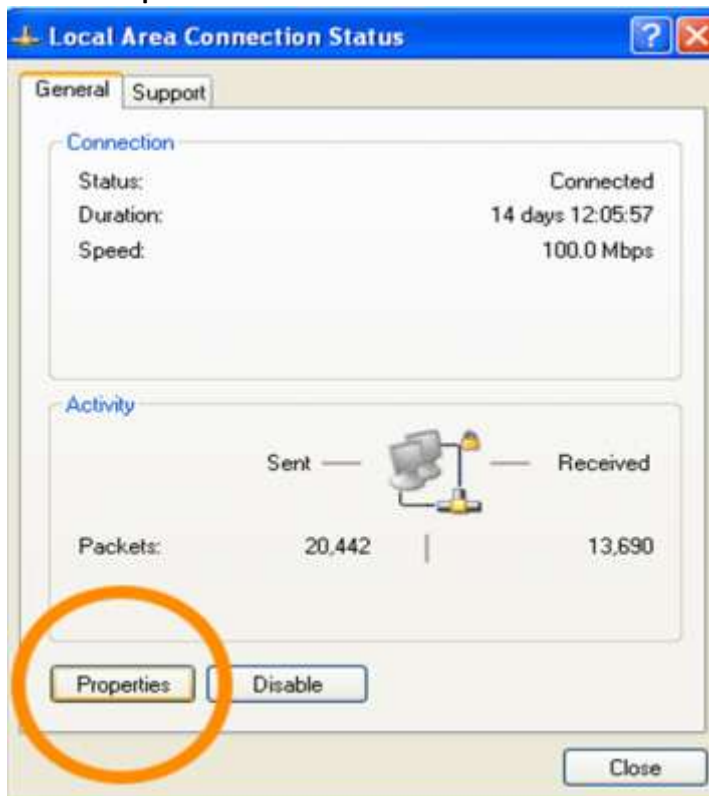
Local Area Connection Status

General Support

Connection
Status: Connected
Duration: 14 days 12:05:57
Speed: 100.0 Mbps

Activity
Sent — — Received

Packets: 20,442 | 13,690

Properties Disable

Close